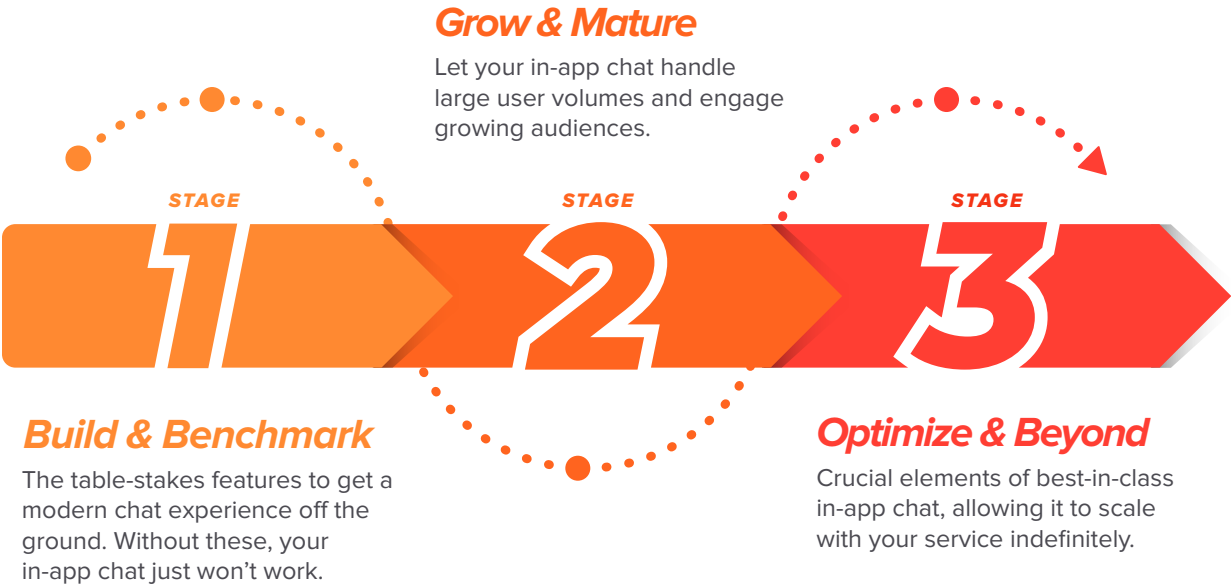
Grow & Mature

Let your in-app chat handle large user volumes and engage growing audiences.

STAGE

1

STAGE

2

STAGE

3

Build & Benchmark

The table-stakes features to get a modern chat experience off the ground. Without these, your in-app chat just won't work.

Optimize & Beyond

Crucial elements of best-in-class in-app chat, allowing it to scale with your service indefinitely.